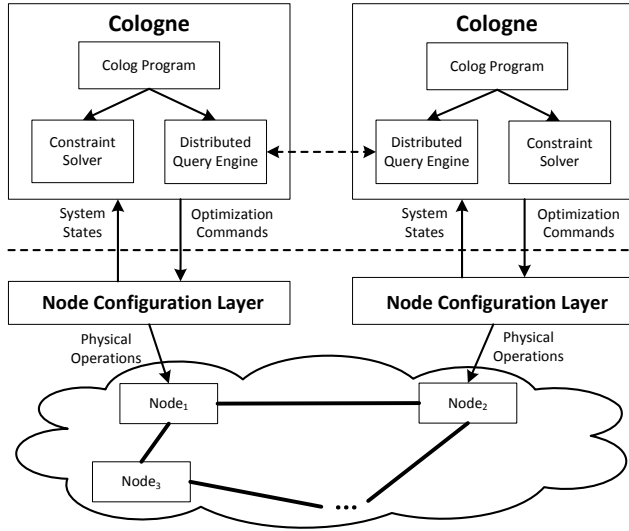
Cologne

Colog Program

Constraint Solver

Distributed Query Engine

Cologne

Colog Program

Distributed Query Engine

Constraint Solver

System States

Optimization Commands

System States

Optimization Commands

Node Configuration Layer

Node Configuration Layer

Physical Operations

Physical Operations

Node$_1$

Node$_2$

Node$_3$

...